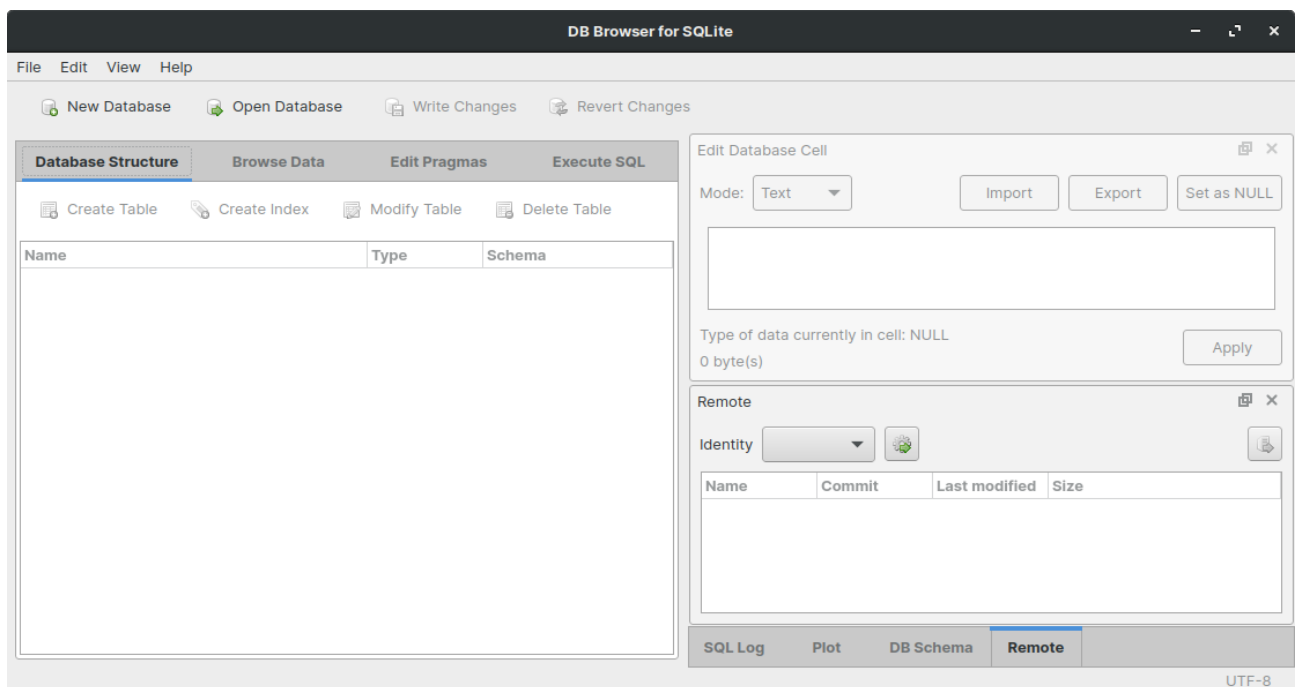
DB Browser for SQLite

File Edit View Help

New Database Open Database Write Changes Revert Changes

Database Structure Browse Data Edit Pragmas Execute SQL

Create Table Create Index Modify Table Delete Table

| Name | Type | Schema |
|---|---|---|

Edit Database Cell

Mode: Text Import Export Set as NULL

Type of data currently in cell: NULL
0 byte(s)

Apply

Remote

Identity

| Name | Commit | Last modified | Size |
|---|---|---|---|

SQL Log Plot DB Schema Remote

UTF-8